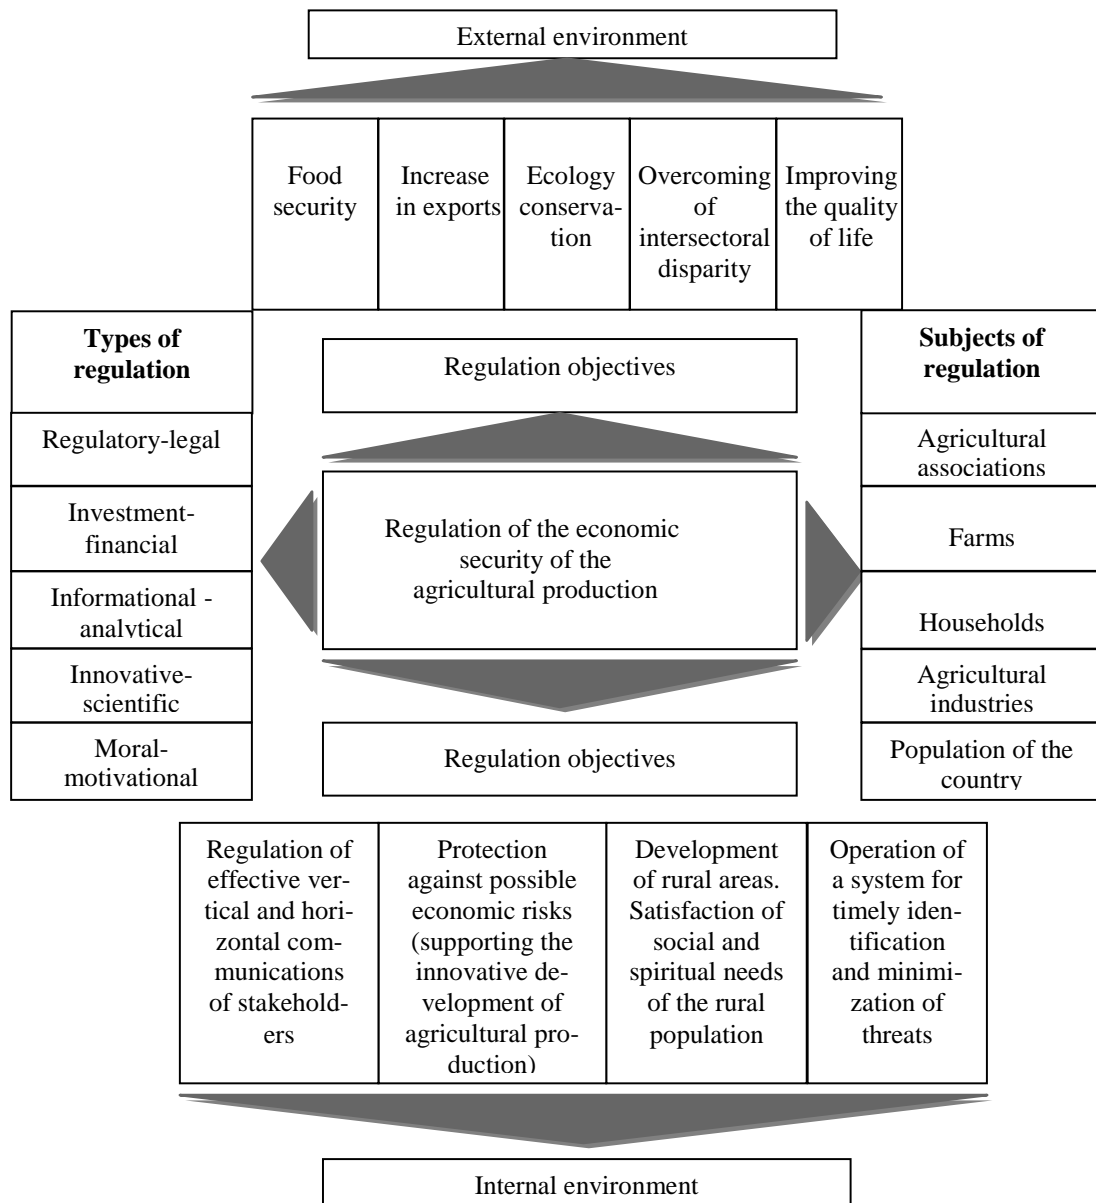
External environment

| Food security | Increase in exports | Ecology conservation | Overcoming of intersectoral disparity | Improving the quality of life |
|---|---|---|---|---|

**Types of regulation**

Regulatory-legal

Investment-financial

Informational - analytical

Innovative-scientific

Moral-motivational

Regulation objectives

Regulation of the economic security of the agricultural production

Regulation objectives

**Subjects of regulation**

Agricultural associations

Farms

Households

Agricultural industries

Population of the country

| Regulation of effective vertical and horizontal communications of stakeholders | Protection against possible economic risks (supporting the innovative development of agricultural production) | Development of rural areas. Satisfaction of social and spiritual needs of the rural population | Operation of a system for timely identification and minimization of threats |
|---|---|---|---|

Internal environment